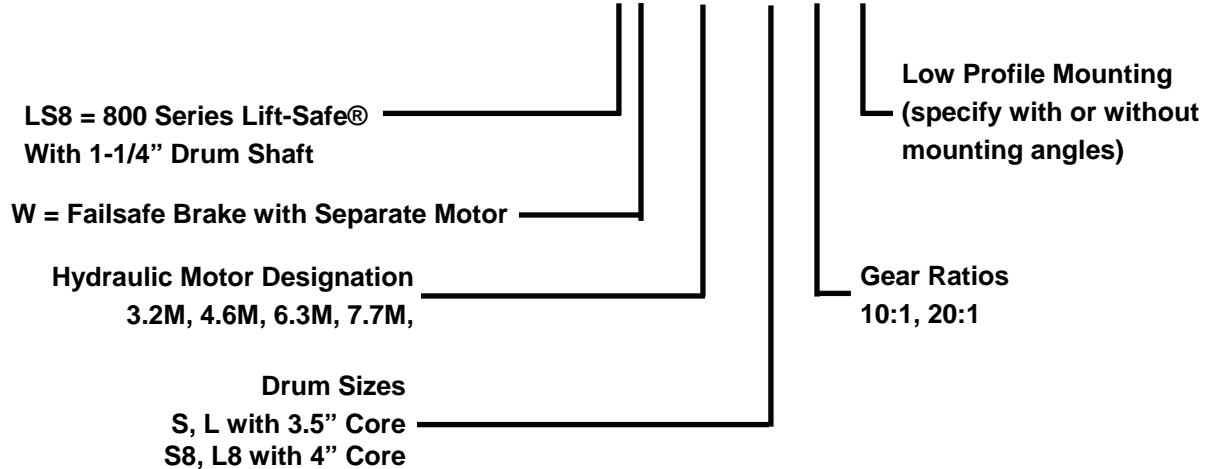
LS8 = 800 Series Lift-Safe®
With 1-1/4" Drum Shaft

W = Failsafe Brake with Separate Motor

Hydraulic Motor Designation
3.2M, 4.6M, 6.3M, 7.7M,

Drum Sizes
S, L with 3.5" Core
S8, L8 with 4" Core

Low Profile Mounting
(specify with or without mounting angles)

Gear Ratios
10:1, 20:1